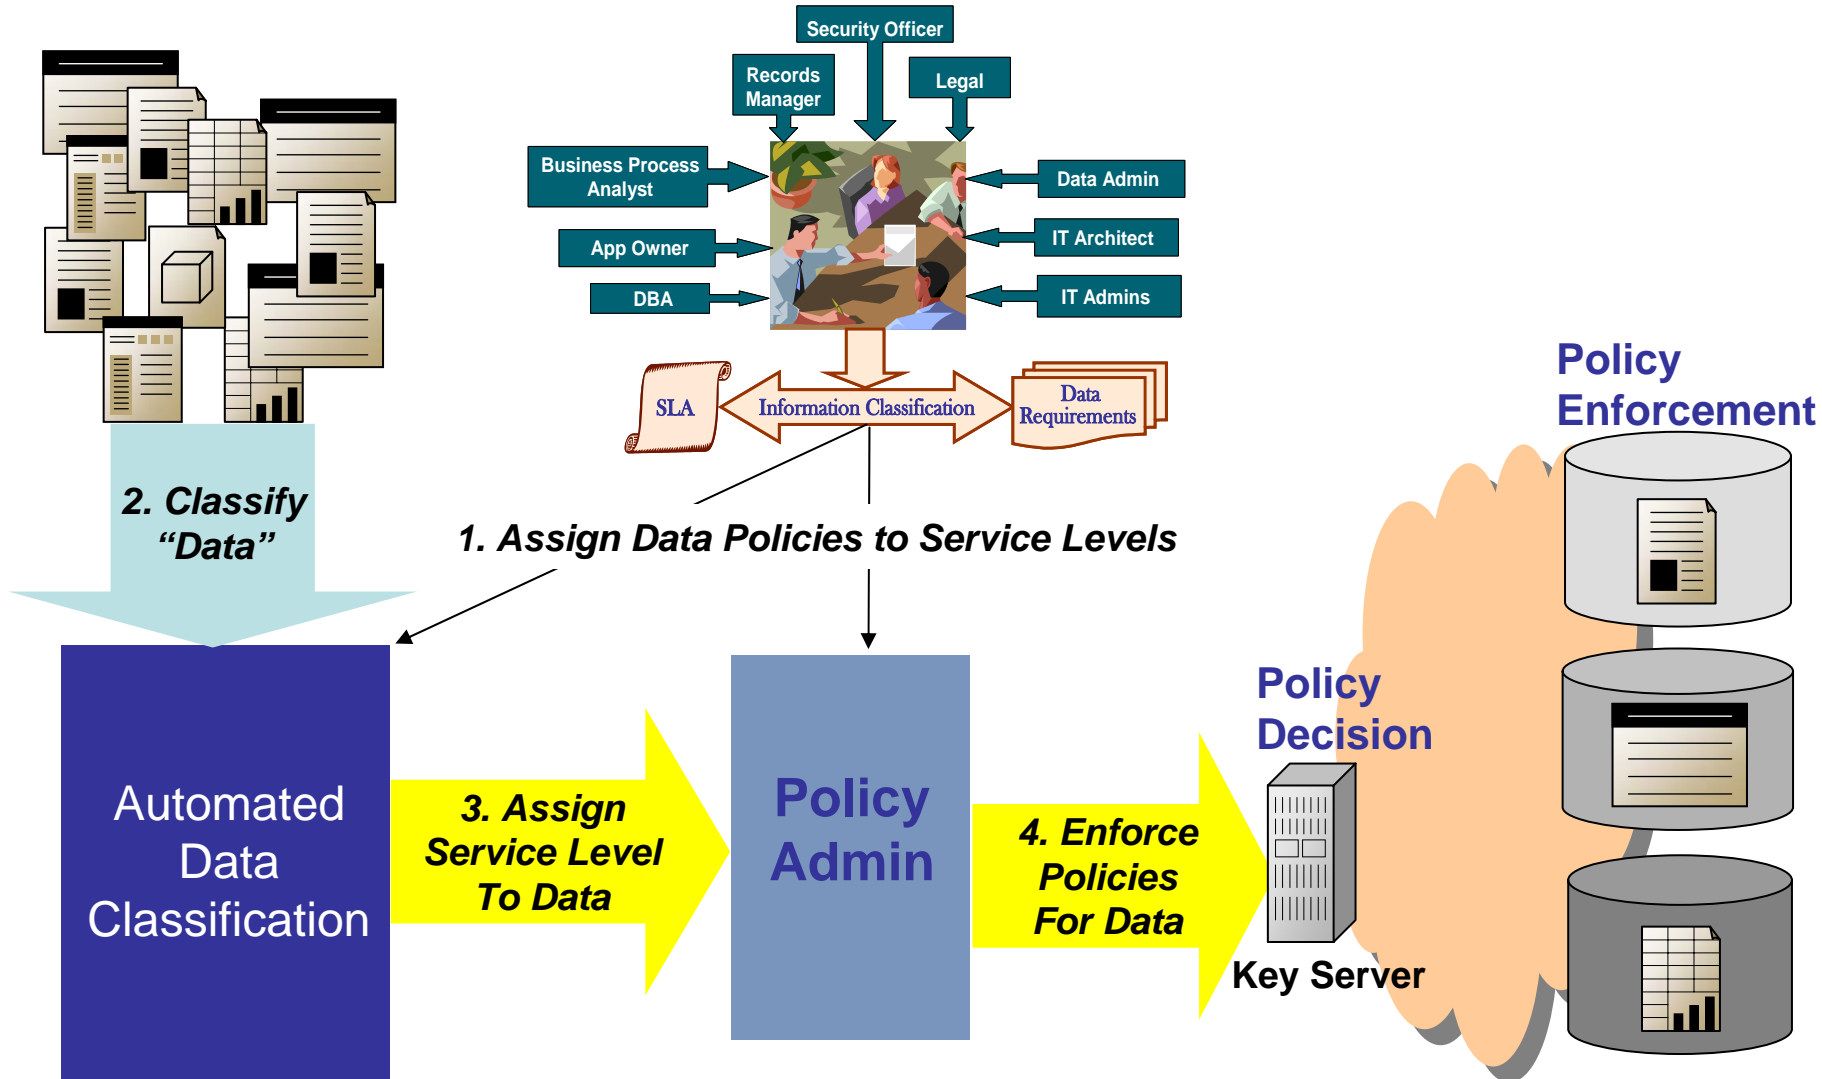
Security Officer

Records Manager

Legal

Business Process Analyst

Data Admin

App Owner

IT Architect

DBA

IT Admins

SLA

Information Classification

Data Requirements

Policy Enforcement

2. Classify "Data"

1. Assign Data Policies to Service Levels

Policy Decision

Automated Data Classification

3. Assign Service Level To Data

Policy Admin

4. Enforce Policies For Data

Key Server